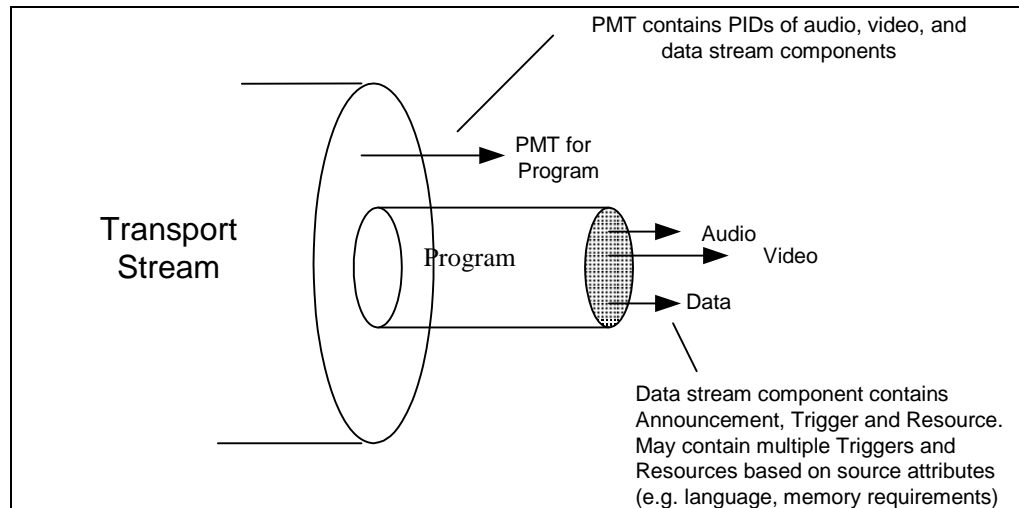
PMT contains PIDs of audio, video, and data stream components

PMT for Program

Transport Stream

Program

Audio

Video

Data

Data stream component contains Announcement, Trigger and Resource. May contain multiple Triggers and Resources based on source attributes (e.g. language, memory requirements)